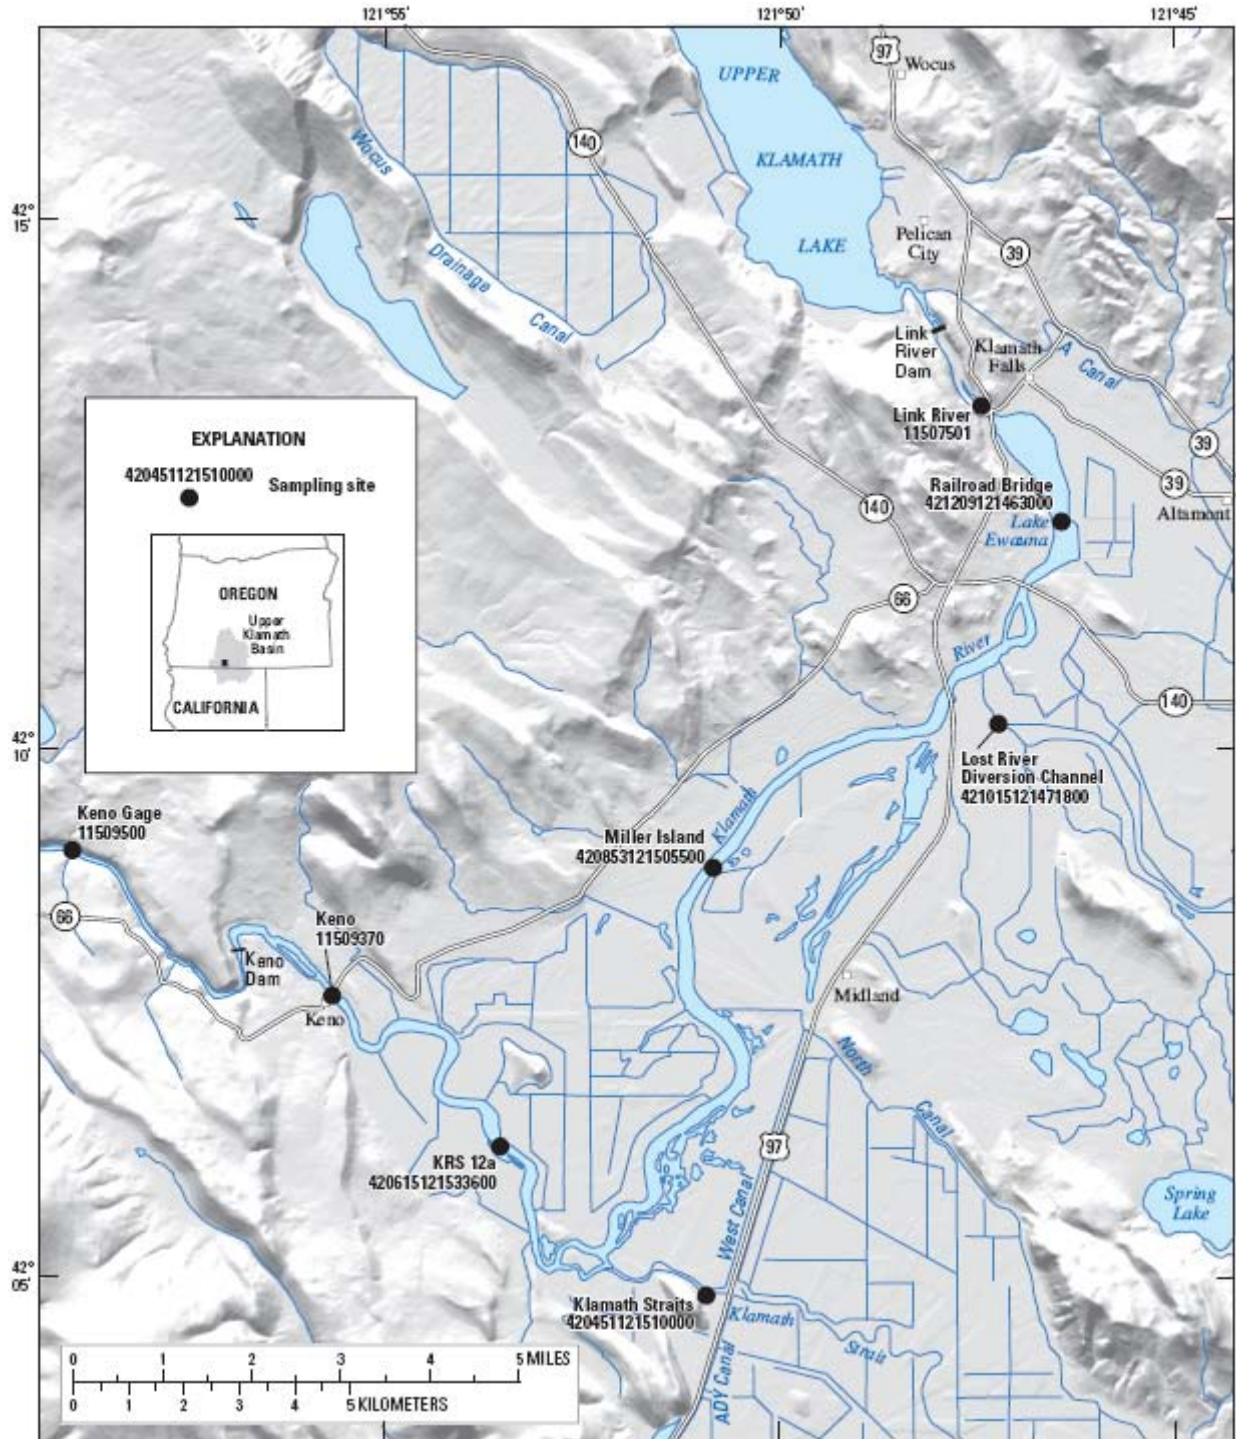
121°55'
121°50'
121°45'

42° 15'
42° 10'
42° 05'

97
Wocus
UPPER
KLAMATH
LAKE
140
Wocus
Drainage
Canal
Pelican City
39
Link River Dam
Klamath Falls
A Canal
Link River 11507501
39
39
Railroad Bridge 421209121463000
Lake Ewauna
Altamont
140
66
River
140
Lost River Diversion Channel 421015121471800
Klamath
Miller Island 420853121505500
Midland
North
Canal
97
West Canal
Spring Lake
ADY Canal
Klamath
Strait
Klamath Straits 420451121510000
KRS 12a 420615121533600
Keno 11509370
Keno Dam
Keno
66
Keno Gage 11509500

EXPLANATION
420451121510000
Sampling site

OREGON
Upper Klamath Basin
CALIFORNIA

0 1 2 3 4 5 MILES
0 1 2 3 4 5 KILOMETERS